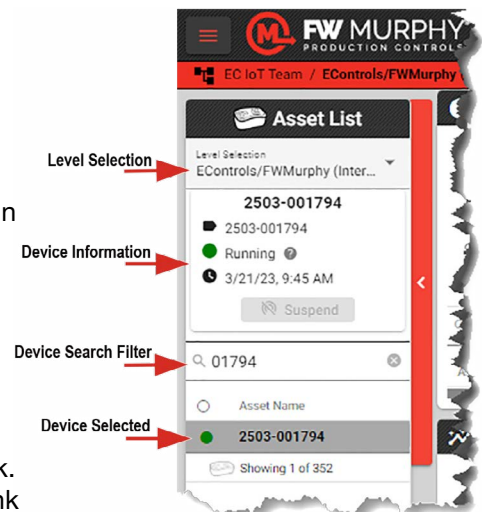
FW MURPHY
PRODUCTION CONTROLS

EC IoT Team / EControls/FWMurphy

Asset List

Level Selection

Level Selection
EControls/FWMurphy (Inter...

2503-001794

2503-001794

Running

3/21/23, 9:45 AM

Suspend

Device Information

Device Search Filter

01794

Asset Name

Device Selected

2503-001794

Showing 1 of 352

n

k.
nk